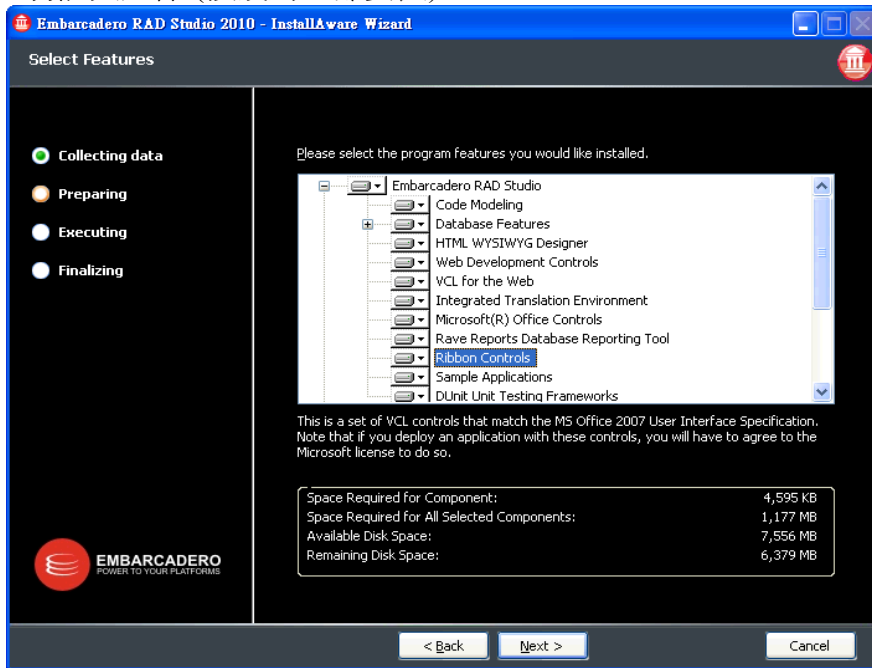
Embarcadero RAD Studio 2010 - InstallAware Wizard

Select Features

Collecting data
Preparing
Executing
Finalizing

Please select the program features you would like installed.

Embarcadero RAD Studio
Code Modeling
Database Features
HTML WYSIWYG Designer
Web Development Controls
VCL for the Web
Integrated Translation Environment
Microsoft(R) Office Controls
Rave Reports Database Reporting Tool
Ribbon Controls
Sample Applications
DUnit Unit Testing Frameworks

This is a set of VCL controls that match the MS Office 2007 User Interface Specification. Note that if you deploy an application with these controls, you will have to agree to the Microsoft license to do so.

| | |
|---|---|
| Space Required for Component: | 4,595 KB |
| Space Required for All Selected Components: | 1,177 MB |
| Available Disk Space: | 7,556 MB |
| Remaining Disk Space: | 6,379 MB |

EMBARCADERO
POWER TO YOUR PLATFORMS

< Back
Next >
Cancel